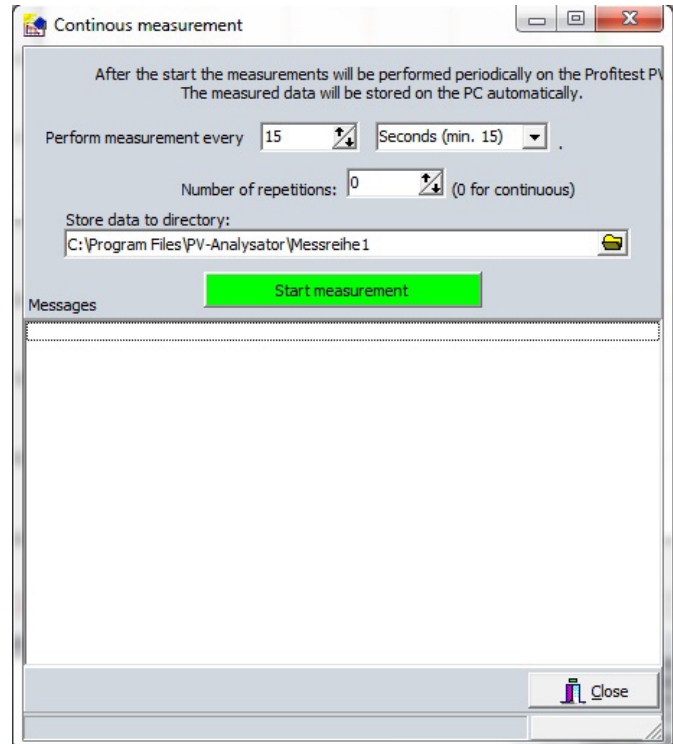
Continous measurement

After the start the measurements will be performed periodically on the Profitest PV
The measured data will be stored on the PC automatically.

Perform measurement every 15 Seconds (min. 15) .

Number of repetitions: 0 (0 for continuous)

Store data to directory:
C:\Program Files\PV-Analysator\Messreihe1

Start measurement

Messages

Close